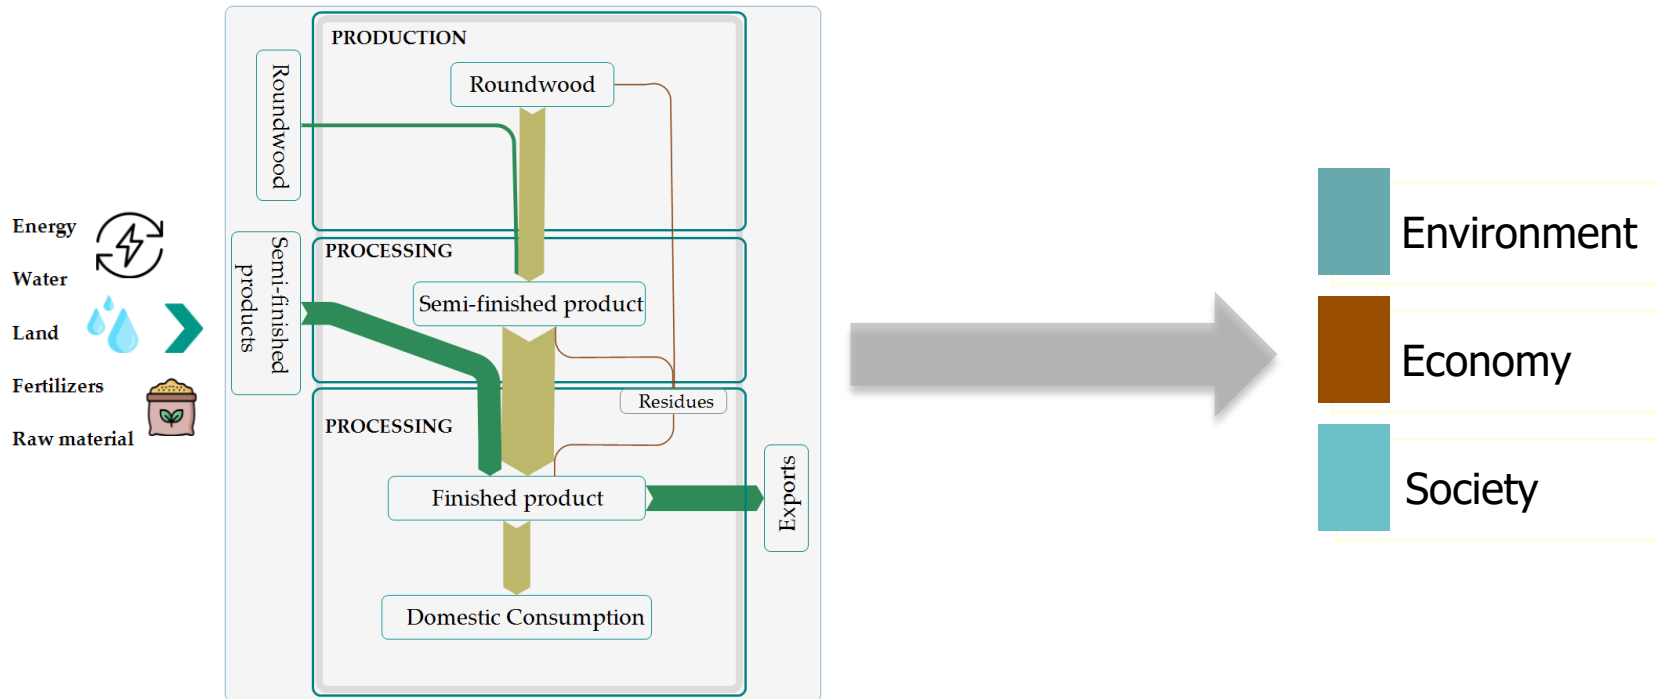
Energy

Water

Land

Fertilizers

Raw material

PRODUCTION

Roundwood

Roundwood

PROCESSING

Semi-finished products

Semi-finished product

Residues

PROCESSING

Finished product

Exports

Domestic Consumption

Environment

Economy

Society